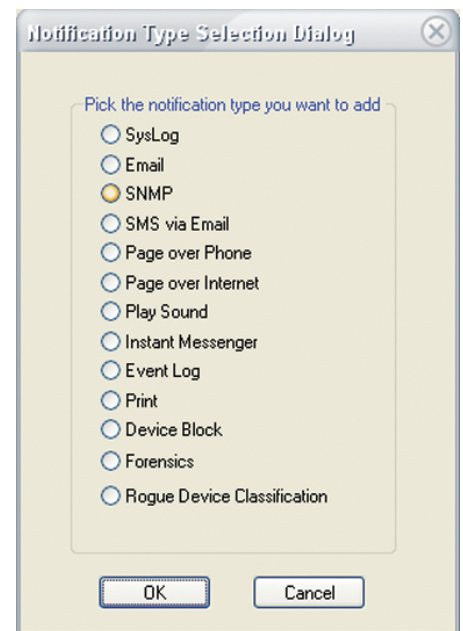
Notification Type Selection Dialog

Pick the notification type you want to add

SysLog
Email
SNMP
SMS via Email
Page over Phone
Page over Internet
Play Sound
Instant Messenger
Event Log
Print
Device Block
Forensics
Rogue Device Classification

OK
Cancel